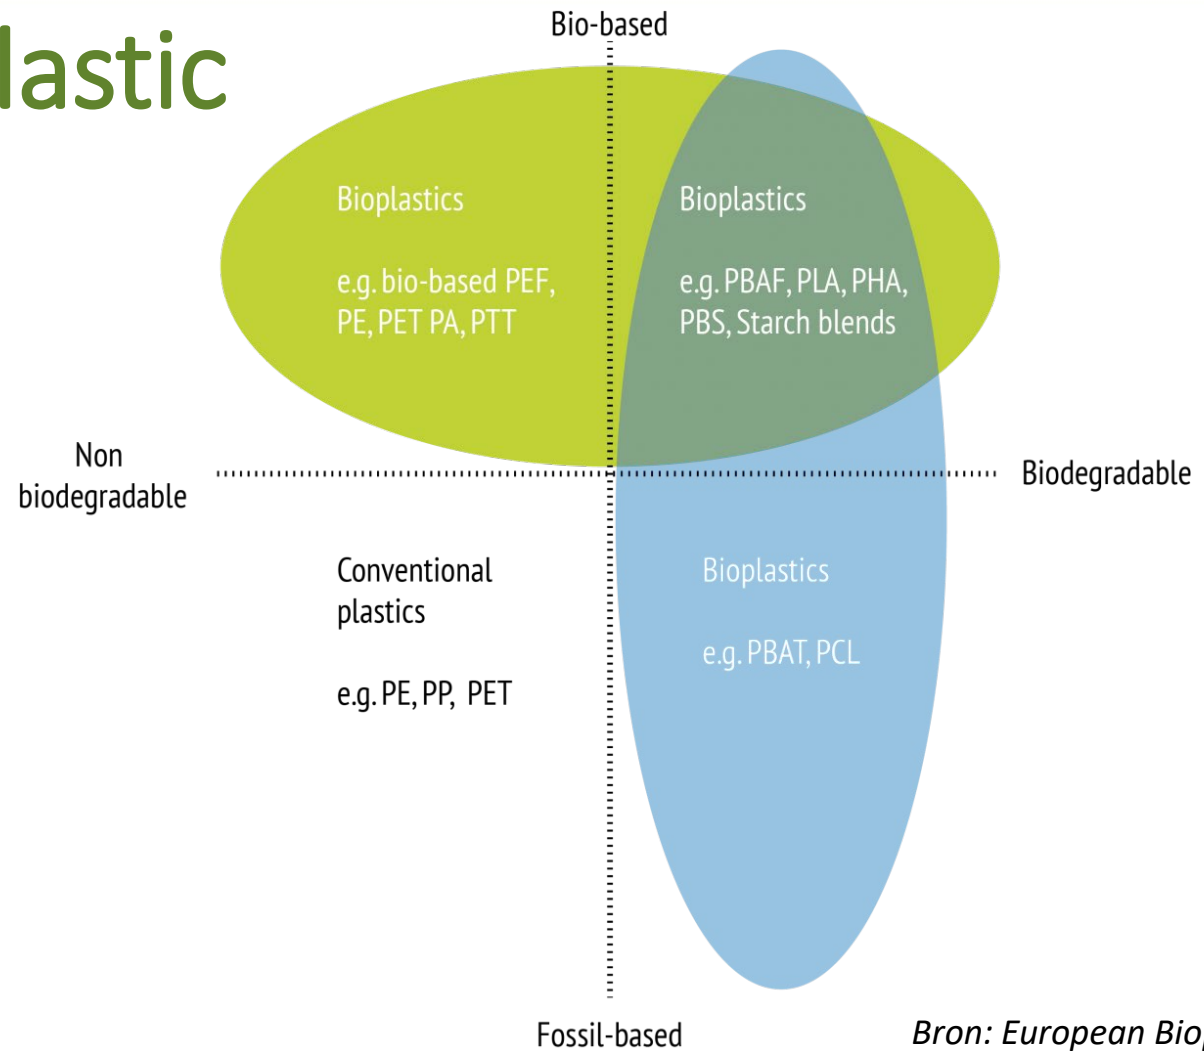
lastic

Bio-based

Bioplastics

e.g. bio-based PEF, PE, PET PA, PTT

Bioplastics

e.g. PBAF, PLA, PHA, PBS, Starch blends

Non biodegradable

Biodegradable

Conventional plastics

e.g. PE, PP, PET

Bioplastics

e.g. PBAT, PCL

Fossil-based

Bron: European Bio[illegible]